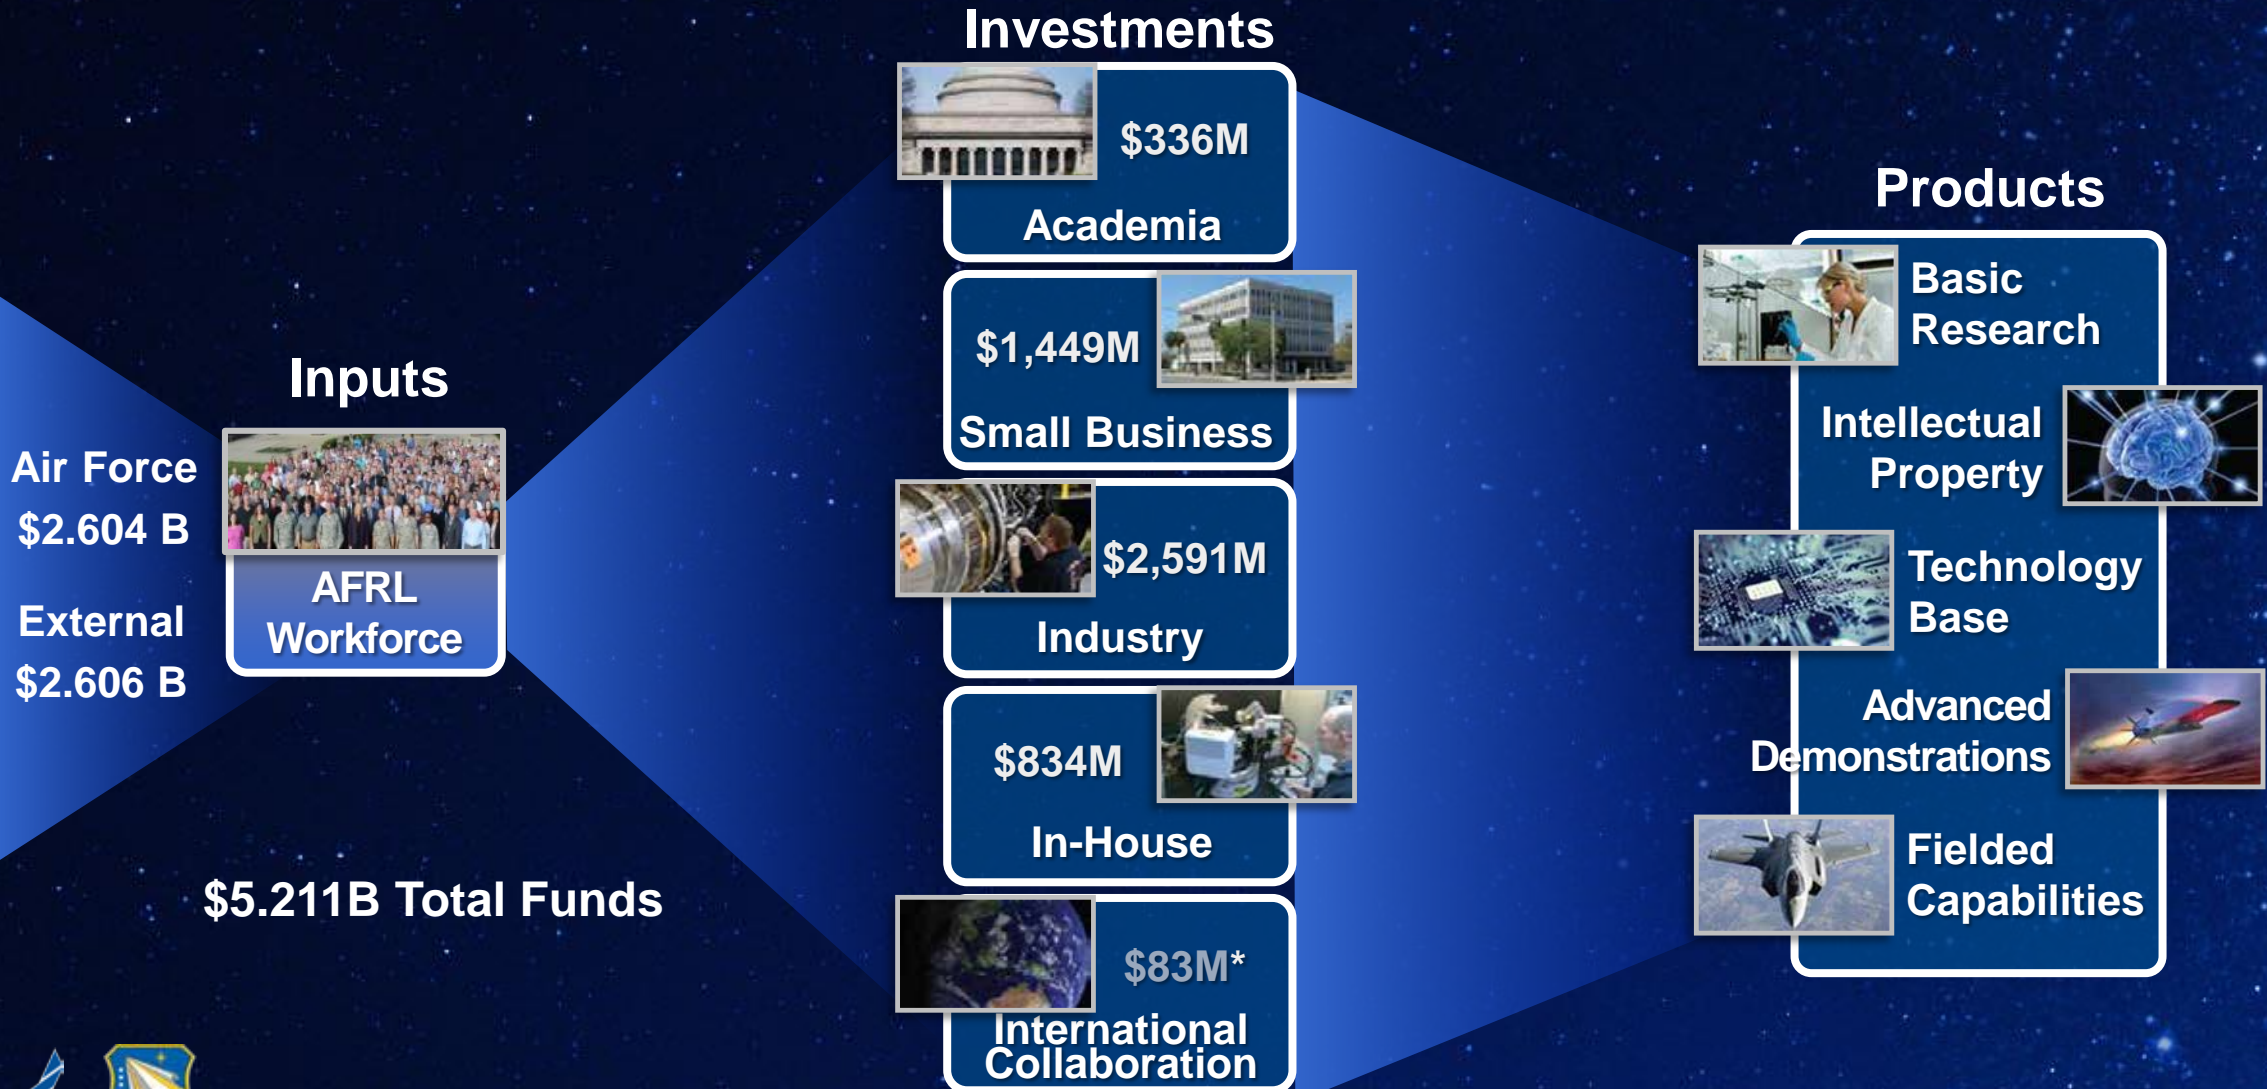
Inputs

Air Force
$2.604 B

External
$2.606 B

AFRL
Workforce

$5.211B Total Funds

Investments

$336M
Academia

$1,449M
Small Business

$2,591M
Industry

$834M
In-House

$83M*
International
Collaboration

Products

Basic
Research

Intellectual
Property

Technology
Base

Advanced
Demonstrations

Fielded
Capabilities